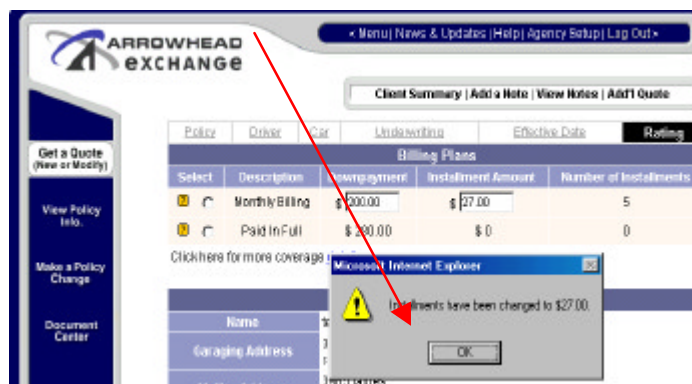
ARROWHEAD EXCHANGE

• Menu | News & Updates | Help | Agency Setup | Log Out •

Client Summary | Add a Note | View Notes | Add'l Quote

Get a Quote (New or Modify)

View Policy Info.

Make a Policy Change

Document Center

Policy | Driver | Car | Underwriting | Effective Date | Rating

Billing Plans

| Select | Description | Downpayment | Installment Amount | Number of Installments |
|---|---|---|---|---|
| ? | Monthly Billing | $ 200.00 | $ 27.00 | 5 |
| ? | Paid In Full | $ 280.00 | $ 0 | 0 |

Click here for more coverage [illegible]

Name

Garaging Address

Microsoft Internet Explorer

Installments have been changed to $27.00.

OK